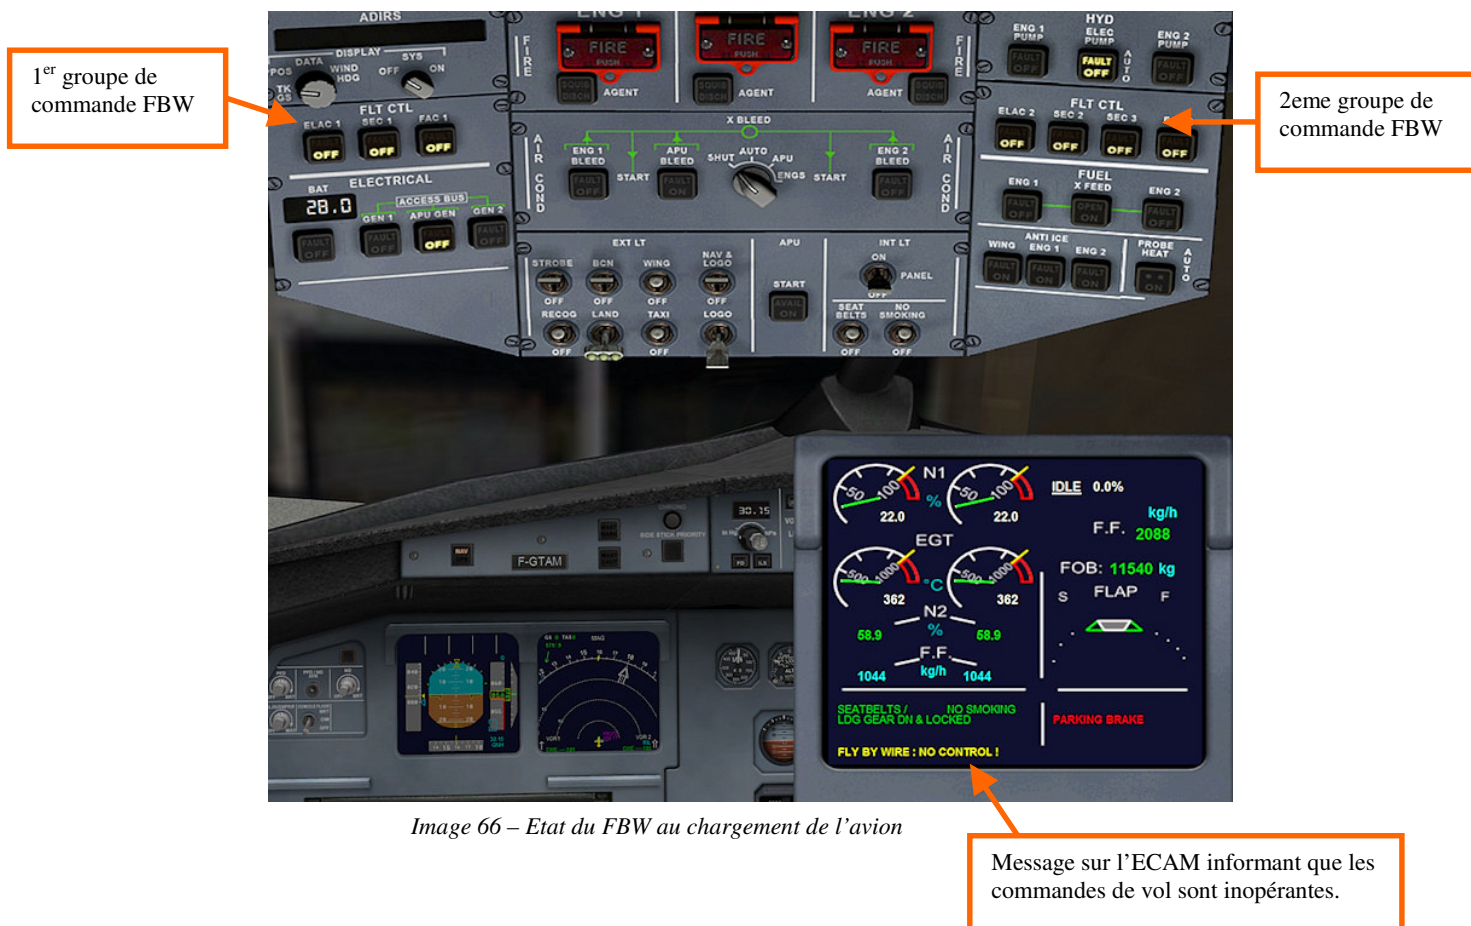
1$^{er}$ groupe de commande FBW

2eme groupe de commande FBW

ADIRS
DISPLAY
DATA SYS
POS WIND HDG OFF ON
TK GS
FLT CTL
ELAC 1 SEC 1 FAC 1
OFF OFF OFF
ELECTRICAL
BAT
28.0
ACCESS BUS
GEN 1 APU GEN GEN 2
FAULT OFF FAULT OFF FAULT OFF FAULT OFF

ENG 1 ENG 2
FIRE FIRE FIRE
PUSH PUSH PUSH
AGENT AGENT AGENT
X BLEED
ENG 1 BLEED APU BLEED ENG 2 BLEED
SHUT AUTO APU
ENGS
START START
FAULT OFF FAULT ON FAULT OFF
AIR COND AIR COND
EXT LT
STROBE BCN WING NAV & LOGO
OFF OFF OFF OFF
RECOG LAND TAXI LOGO
OFF OFF
APU
START
AVAIL ON
INT LT
ON
PANEL
OFF
SEAT BELTS NO SMOKING
OFF OFF

HYD
ENG 1 PUMP ELEC PUMP ENG 2 PUMP
FAULT OFF FAULT OFF FAULT OFF
AUTO
FLT CTL
ELAC 2 SEC 2 SEC 3
OFF OFF OFF OFF
FUEL
ENG 1 X FEED ENG 2
FAULT OFF OPEN ON FAULT OFF
ANTI ICE
WING ENG 1 ENG 2
PROBE HEAT
ON ON ON ON
AUTO

30.15
F-GTAM

N1
%
22.0 22.0
IDLE 0.0%
F.F. kg/h 2088
EGT
°C
362 362
FOB: 11540 kg
S FLAP F
N2
%
58.9 58.9
F.F.
kg/h
1044 1044
SEATBELTS / NO SMOKING
LDG GEAR DN & LOCKED
PARKING BRAKE
FLY BY WIRE : NO CONTROL !

Image 66 – Etat du FBW au chargement de l’avion

Message sur l’ECAM informant que les commandes de vol sont inopérantes.